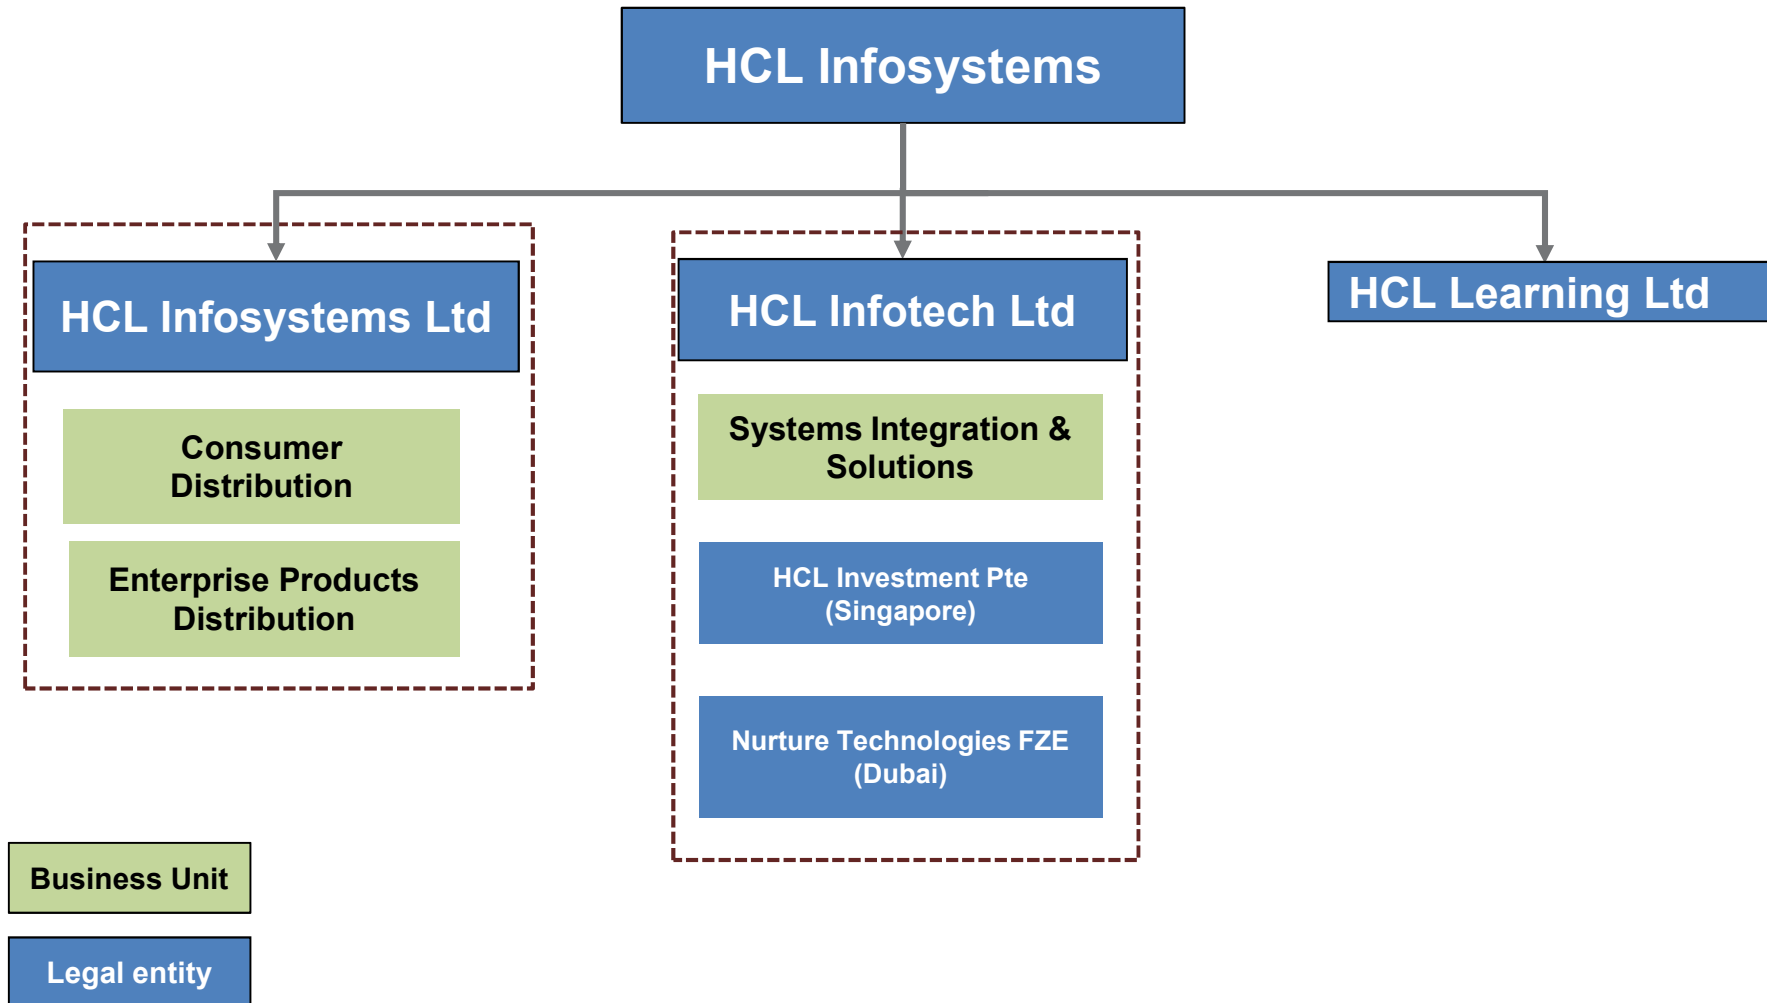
HCL Infosystems

HCL Infosystems Ltd

Consumer Distribution

Enterprise Products Distribution

HCL Infotech Ltd

Systems Integration & Solutions

HCL Investment Pte (Singapore)

Nurture Technologies FZE (Dubai)

HCL Learning Ltd

Business Unit

Legal entity